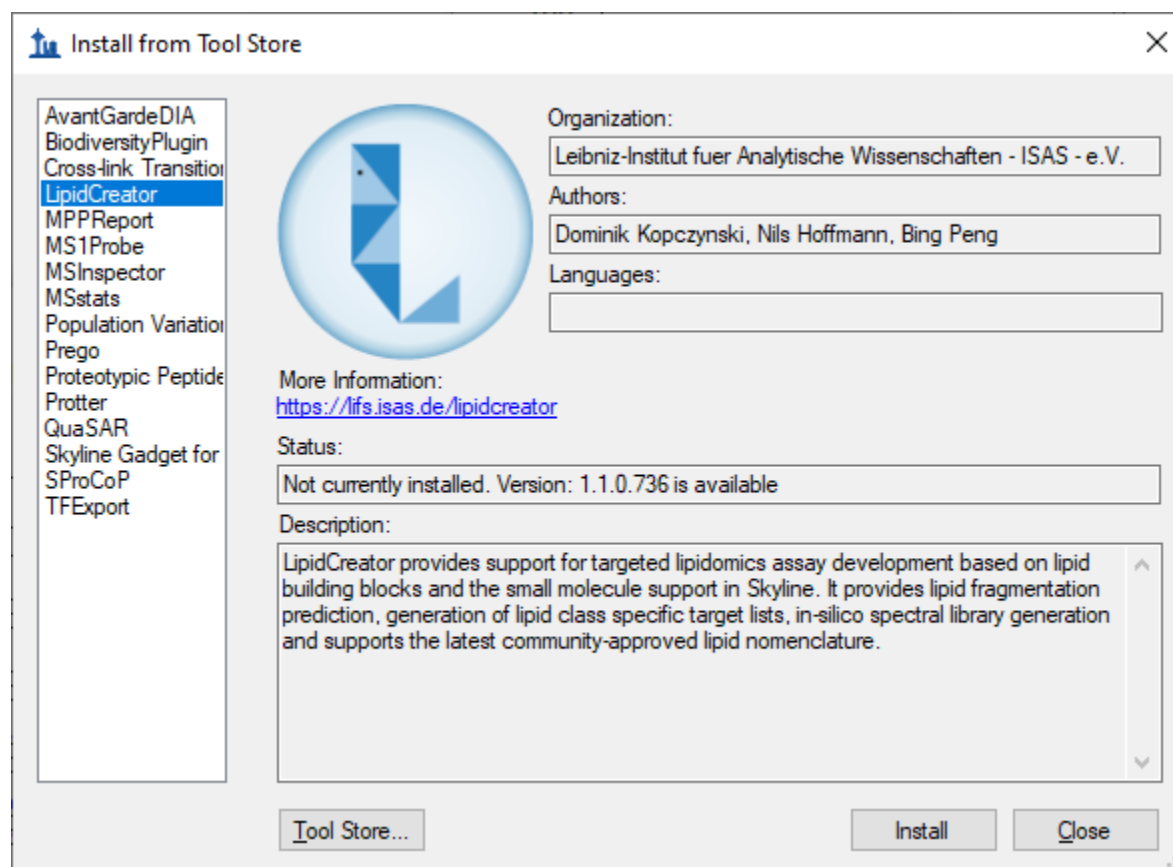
Install from Tool Store

AvantGardeDIA
BiodiversityPlugin
Cross-link Transitio
LipidCreator
MPPReport
MS1Probe
MSInspector
MSstats
Population Variatio
Prego
Proteotypic Peptide
Protter
QuaSAR
Skyline Gadget for
SProCoP
TFExport

Organization:
Leibniz-Institut fuer Analytische Wissenschaften - ISAS - e.V.
Authors:
Dominik Kopczynski, Nils Hoffmann, Bing Peng
Languages:

More Information:
https://lifs.isas.de/lipidcreator
Status:
Not currently installed. Version: 1.1.0.736 is available
Description:
LipidCreator provides support for targeted lipidomics assay development based on lipid building blocks and the small molecule support in Skyline. It provides lipid fragmentation prediction, generation of lipid class specific target lists, in-silico spectral library generation and supports the latest community-approved lipid nomenclature.

Tool Store...
Install
Close